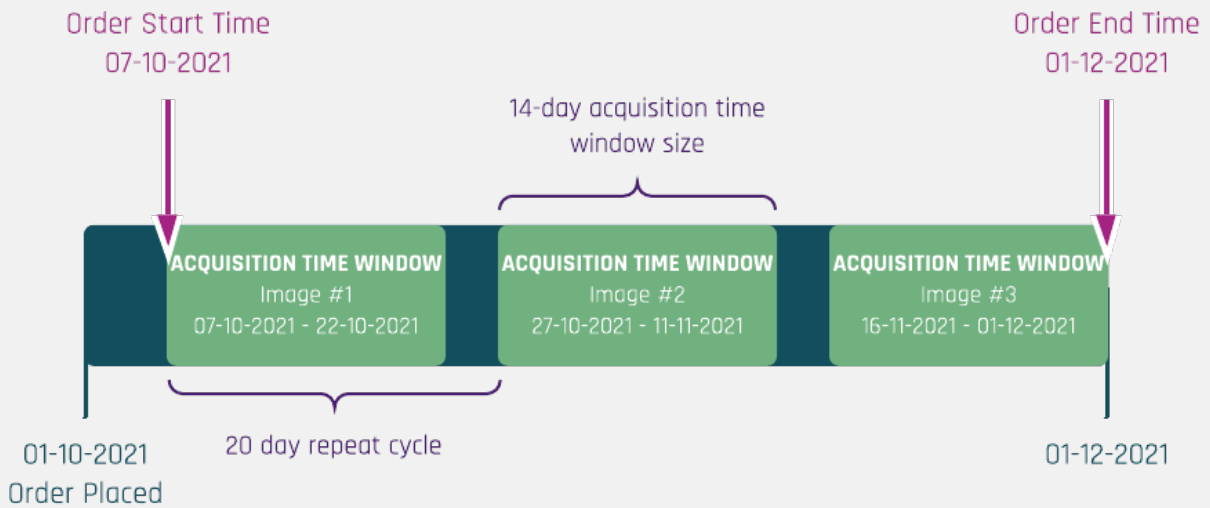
Order Start Time
07-10-2021

Order End Time
01-12-2021

14-day acquisition time window size

ACQUISITION TIME WINDOW
Image #1
07-10-2021 - 22-10-2021

ACQUISITION TIME WINDOW
Image #2
27-10-2021 - 11-11-2021

ACQUISITION TIME WINDOW
Image #3
16-11-2021 - 01-12-2021

20 day repeat cycle

01-10-2021
Order Placed

01-12-2021